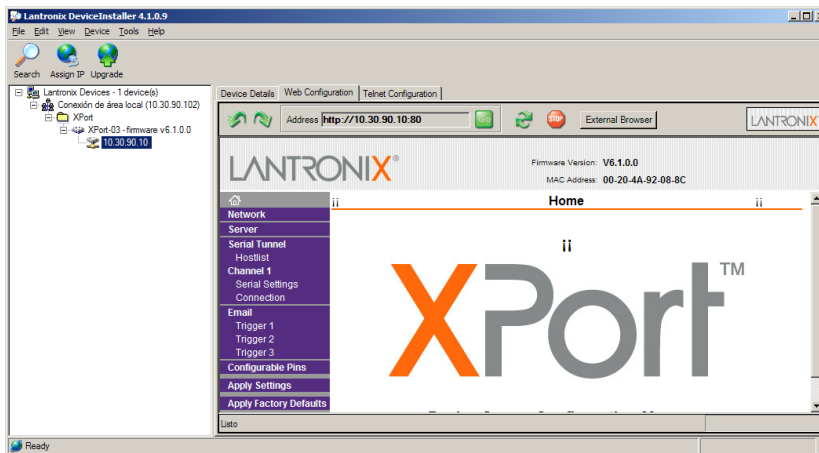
Lantronix DeviceInstaller 4.1.0.9

File Edit View Device Tools Help

Search Assign IP Upgrade

Lantronix Devices - 1 device(s)
Conexión de área local (10.30.90.102)
XPort
XPort-03 - firmware v6.1.0.0
10.30.90.10

Device Details | Web Configuration | Telnet Configuration

Address http://10.30.90.10:80 Go

External Browser

LANTRONIX

LANTRONIX®

Firmware Version: V6.1.0.0
MAC Address: 00-20-4A-92-08-8C

ii Home ii

Network
Server
Serial Tunnel
Hostlist
Channel 1
Serial Settings
Connection
Email
Trigger 1
Trigger 2
Trigger 3
Configurable Pins
Apply Settings
Apply Factory Defaults

ii

XPort™

Listo

Ready